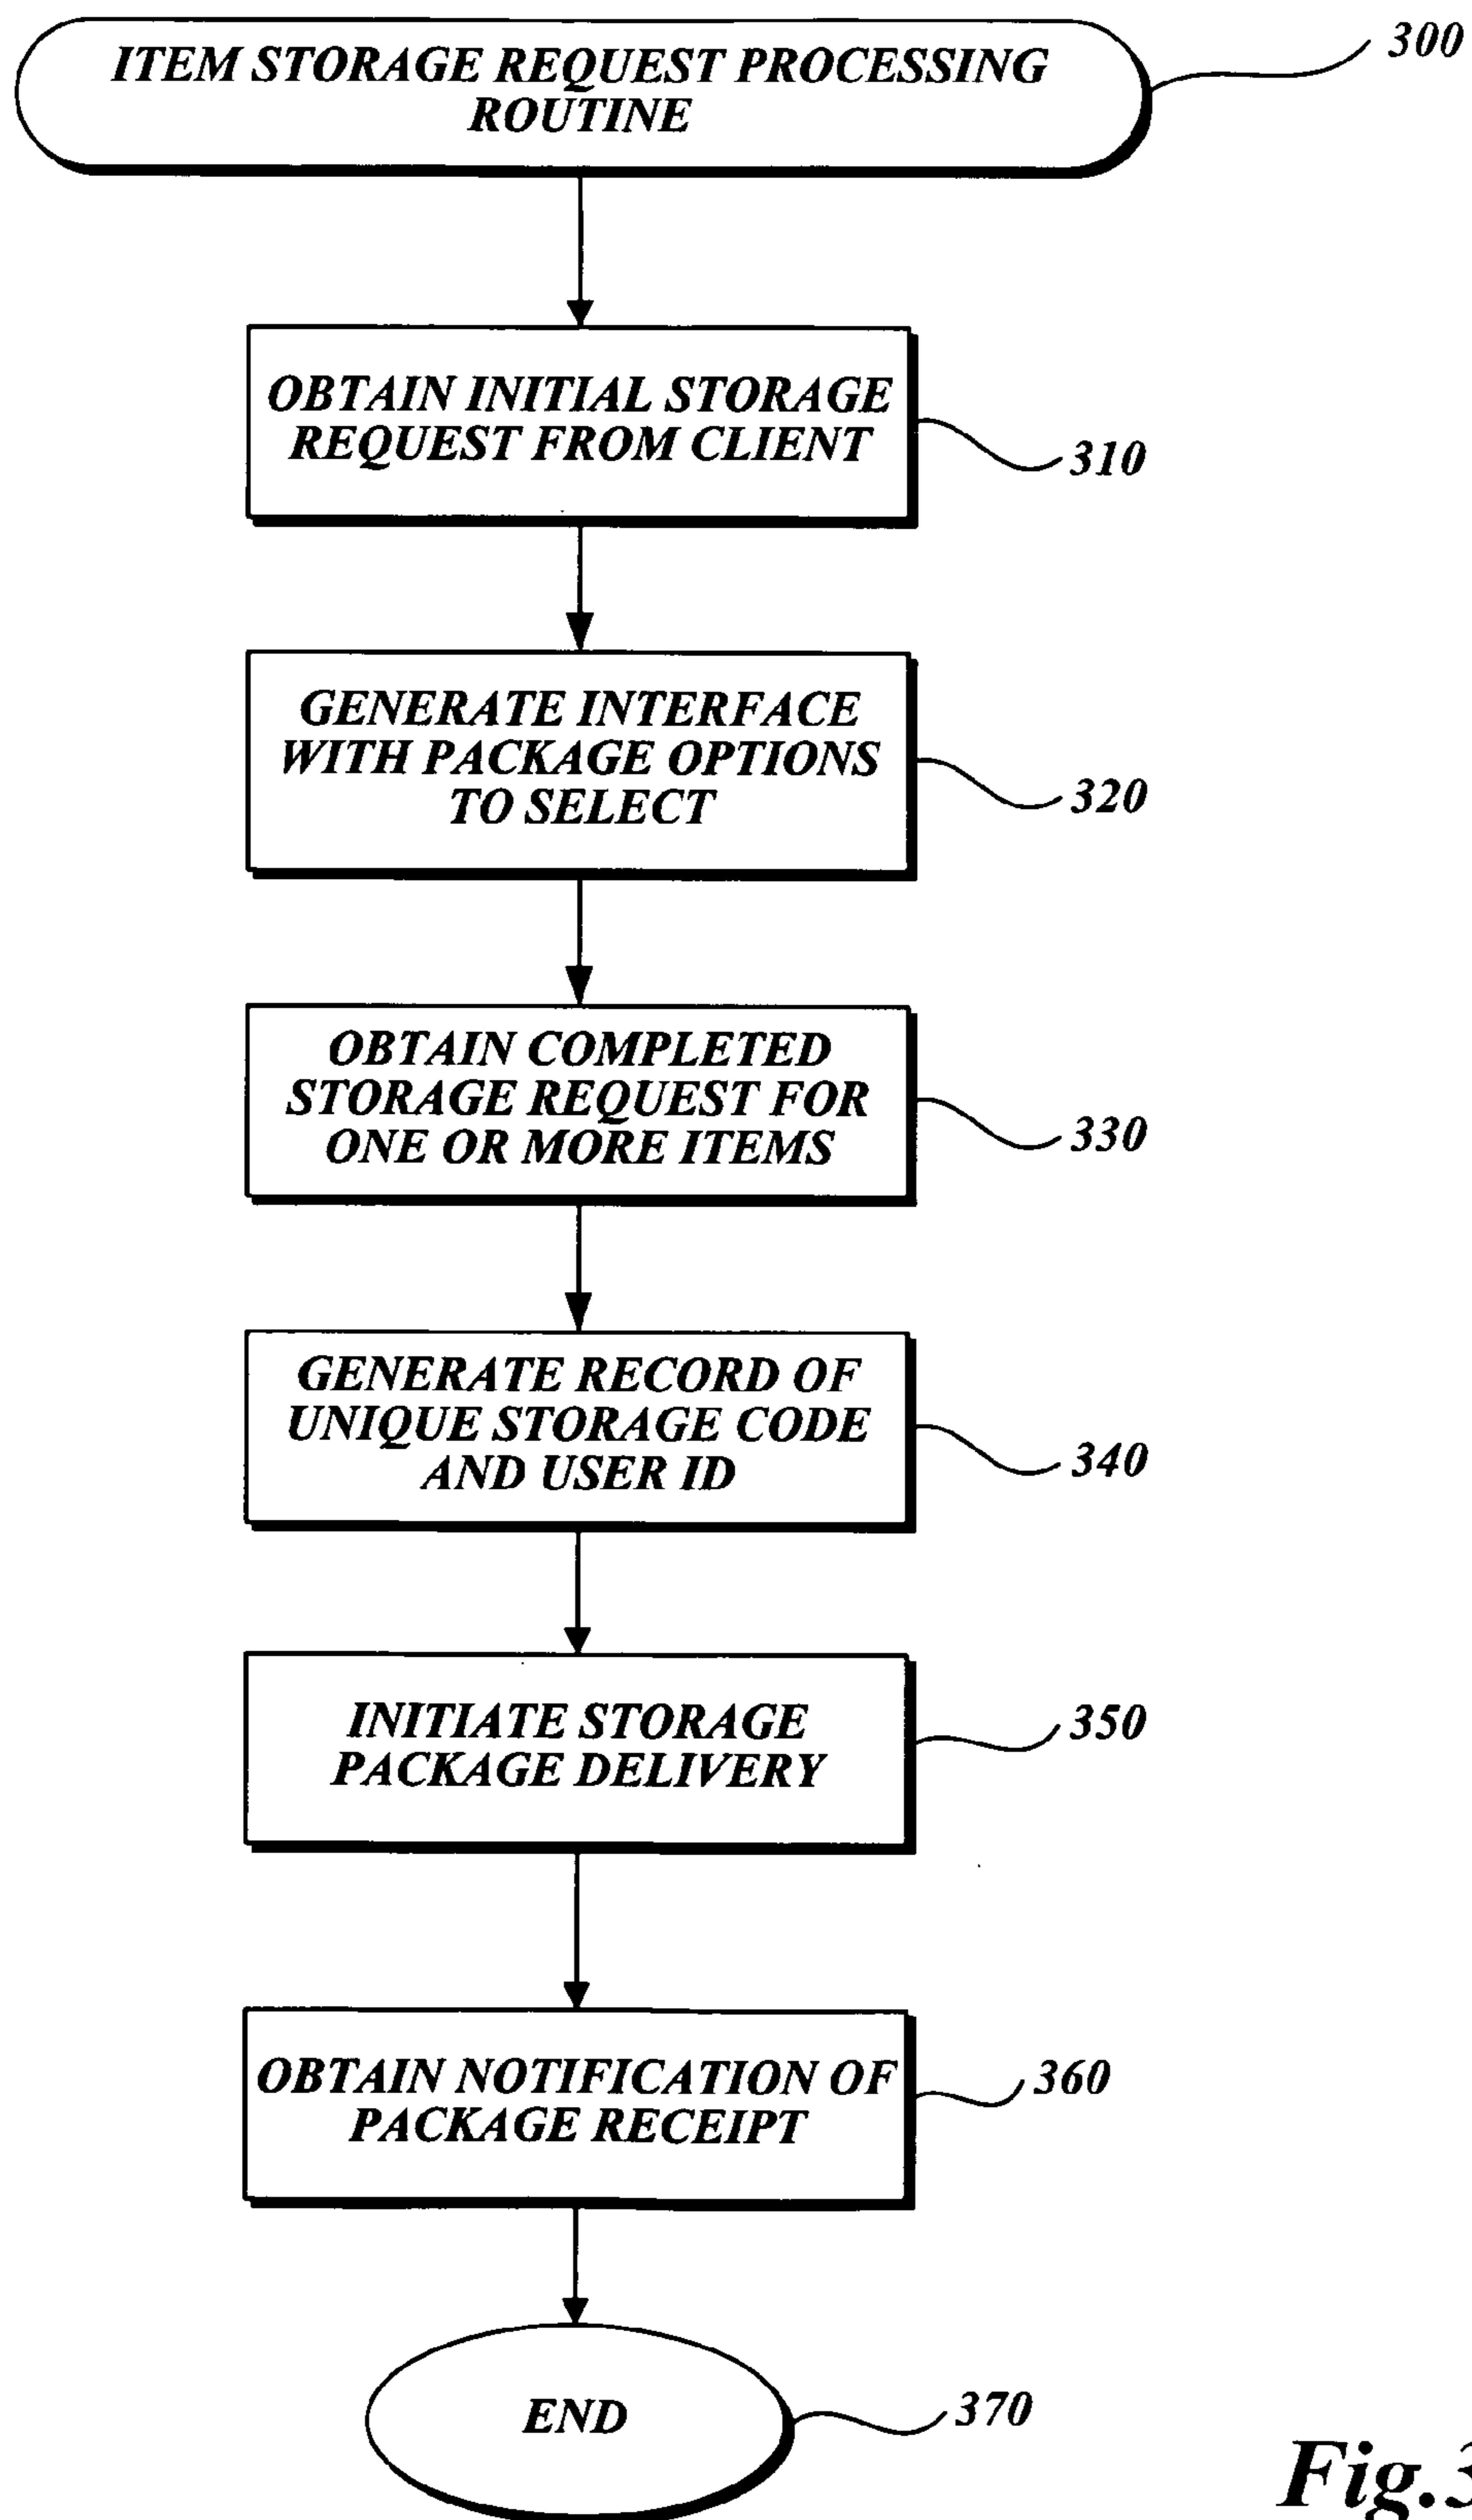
ITEM STORAGE REQUEST PROCESSING ROUTINE

300

OBTAIN INITIAL STORAGE REQUEST FROM CLIENT

310

GENERATE INTERFACE WITH PACKAGE OPTIONS TO SELECT

320

OBTAIN COMPLETED STORAGE REQUEST FOR ONE OR MORE ITEMS

330

GENERATE RECORD OF UNIQUE STORAGE CODE AND USER ID

340

INITIATE STORAGE PACKAGE DELIVERY

350

OBTAIN NOTIFICATION OF PACKAGE RECEIPT

360

END

370

Fig.3